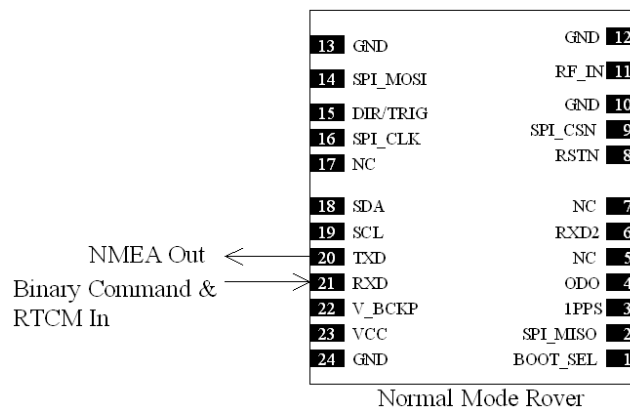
13 GND
14 SPI_MOSI
15 DIR/TRIG
16 SPI_CLK
17 NC
18 SDA
19 SCL
20 TXD
21 RXD
22 V_BCKP
23 VCC
24 GND

GND 12
RF_IN 11
GND 10
SPI_CSN 9
RSTN 8
NC 7
RXD2 6
NC 5
ODO 4
1PPS 3
SPI_MISO 2
BOOT_SEL 1

NMEA Out
Binary Command & RTCM In

Normal Mode Rover